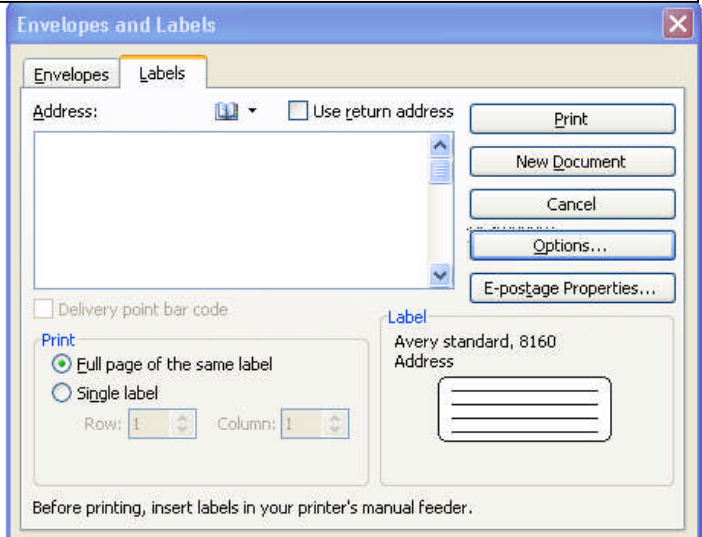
Envelopes and Labels

Envelopes Labels

Address:

Use return address

Print

New Document

Cancel

Options...

E-postage Properties...

Delivery point bar code

Print

Full page of the same label

Single label

Row: 1 Column: 1

Label

Avery standard, 8160
Address

Before printing, insert labels in your printer's manual feeder.